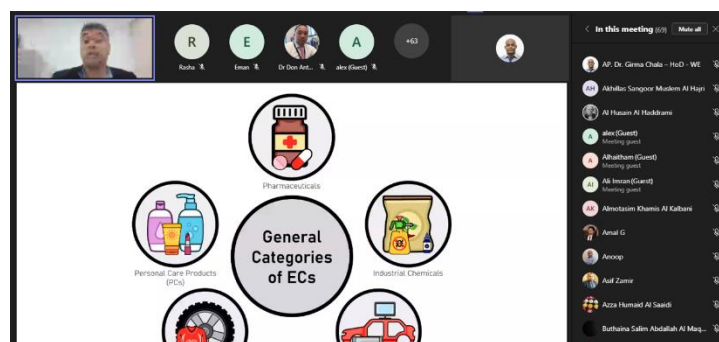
R
Rasha

E
Eman

Dr Don Ant...

A
alex (Guest)

+63

General Categories of ECs

Pharmaceuticals

Personal Care Products (PCs)

Industrial Chemicals

In this meeting (69)
Mute all

AP. Dr. Girma Chala - HoD - WE

AH
Akhillas Sangoor Muslem Al Hajri

Al Husain Al Haddrami

A
alex (Guest)
Meeting guest

A
Alhaitham (Guest)
Meeting guest

AI
Ali Imran (Guest)
Meeting guest

AK
Almotasim Khamis Al Kalbani

Amal G

Anoop

Asif Zamir

Azza Humaid Al Saaidi

Buthaina Salim Abdallah Al Maq...